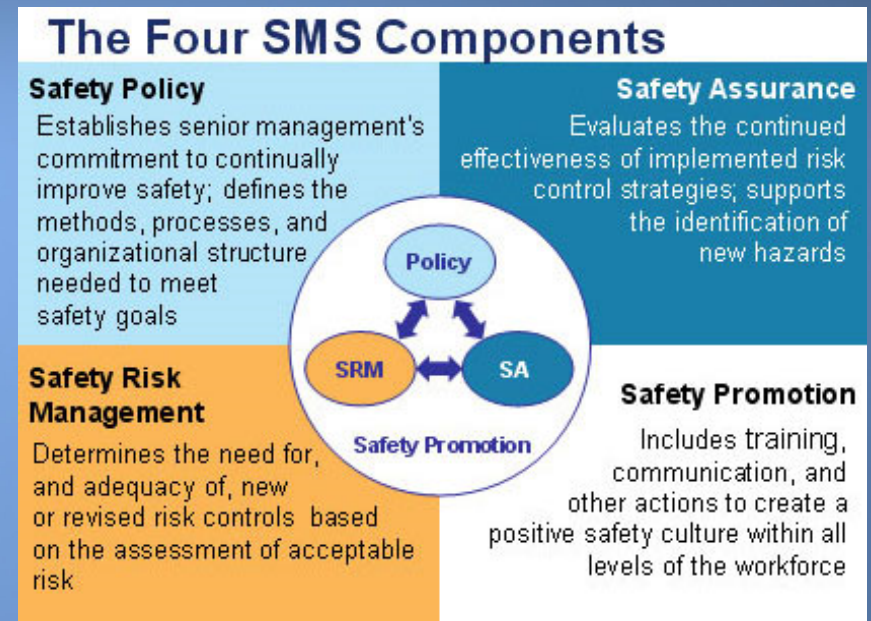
The Four SMS Components

Safety Policy
Establishes senior management's commitment to continually improve safety; defines the methods, processes, and organizational structure needed to meet safety goals

Safety Assurance
Evaluates the continued effectiveness of implemented risk control strategies; supports the identification of new hazards

Policy

SRM

SA

Safety Promotion

Safety Risk Management
Determines the need for, and adequacy of, new or revised risk controls based on the assessment of acceptable risk

Safety Promotion
Includes training, communication, and other actions to create a positive safety culture within all levels of the workforce